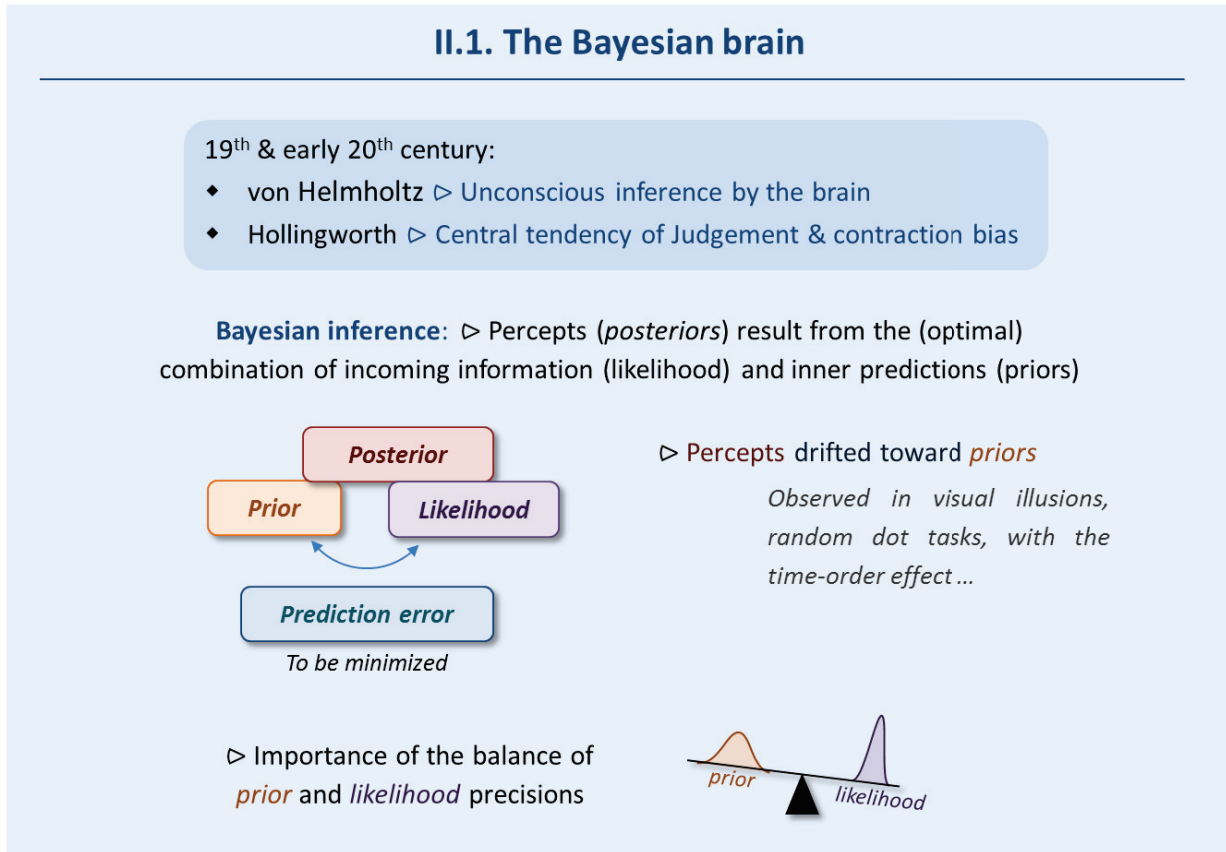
II.1. The Bayesian brain

19$^{th}$ & early 20$^{th}$ century:
◆ von Helmholtz ▷ Unconscious inference by the brain
◆ Hollingworth ▷ Central tendency of Judgement & contraction bias

Bayesian inference: ▷ Percepts (*posteriors*) result from the (optimal) combination of incoming information (likelihood) and inner predictions (priors)

Posterior
Prior
Likelihood
Prediction error
To be minimized

▷ Percepts drifted toward *priors*

Observed in visual illusions, random dot tasks, with the time-order effect …

▷ Importance of the balance of *prior* and *likelihood* precisions

prior
likelihood